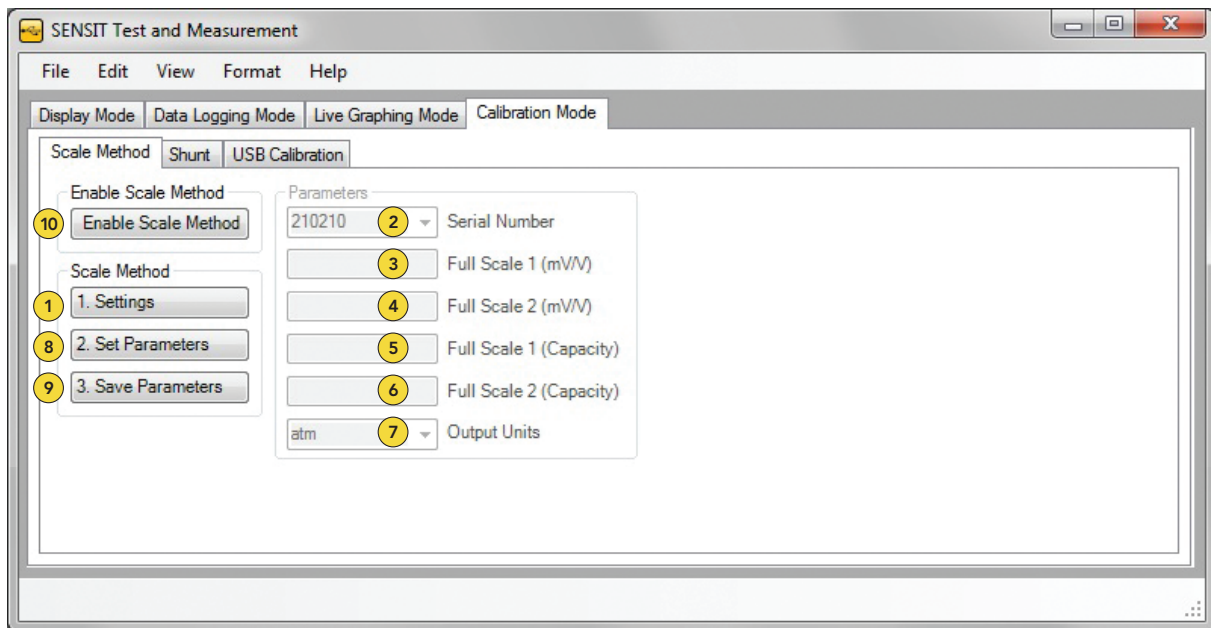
SENSIT Test and Measurement

File Edit View Format Help

Display Mode | Data Logging Mode | Live Graphing Mode | Calibration Mode

Scale Method | Shunt | USB Calibration

Enable Scale Method

10 Enable Scale Method

Scale Method

1 1. Settings

8 2. Set Parameters

9 3. Save Parameters

Parameters

210210 2 Serial Number

3 Full Scale 1 (mV/V)

4 Full Scale 2 (mV/V)

5 Full Scale 1 (Capacity)

6 Full Scale 2 (Capacity)

atm 7 Output Units